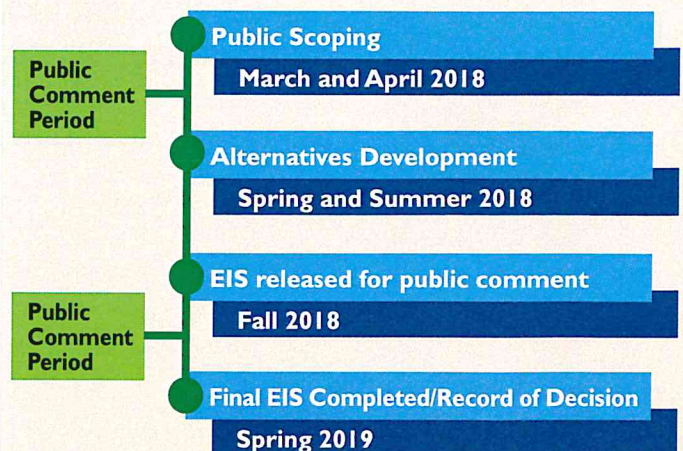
Public Comment Period

Public Scoping

March and April 2018

Alternatives Development

Spring and Summer 2018

Public Comment Period

EIS released for public comment

Fall 2018

Final EIS Completed/Record of Decision

Spring 2019